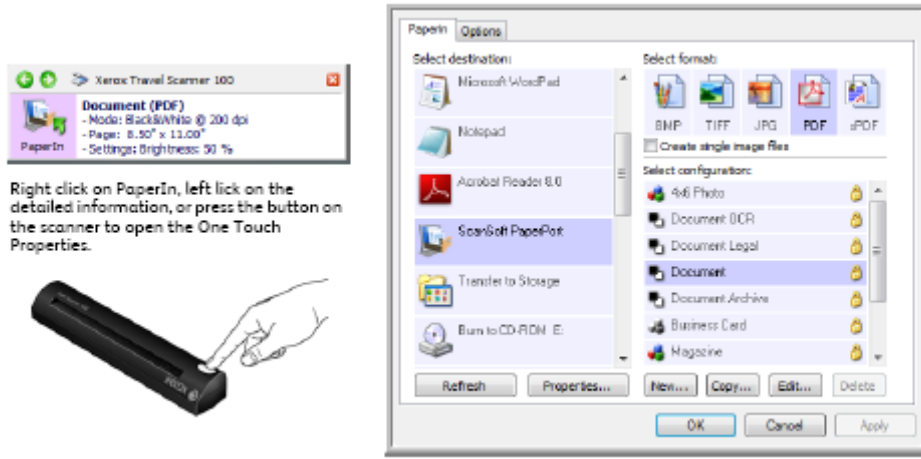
Xerox Travel Scanner 100

PaperIn

Document (PDF)
- Mode: Black&White @ 200 dpi
- Page: 8.50" x 11.00"
- Settings: Brightness: 50 %

Right click on PaperIn, left lick on the detailed information, or press the button on the scanner to open the One Touch Properties.

XEROX

PaperIn Options

Select destination:

Microsoft WordPad

Notepad

Acrobat Reader 8.0

ScanSoft PaperPort

Transfer to Storage

Burn to CD-ROM E:

Select format:

BMP TIFF JPG PDF sPDF

Create single image files

Select configuration:

4x6 Photo
Document OCR
Document Legal
Document
Document Archive
Business Card
Magazine

Refresh Properties...

New... Copy... Edit... Delete

OK Cancel Apply